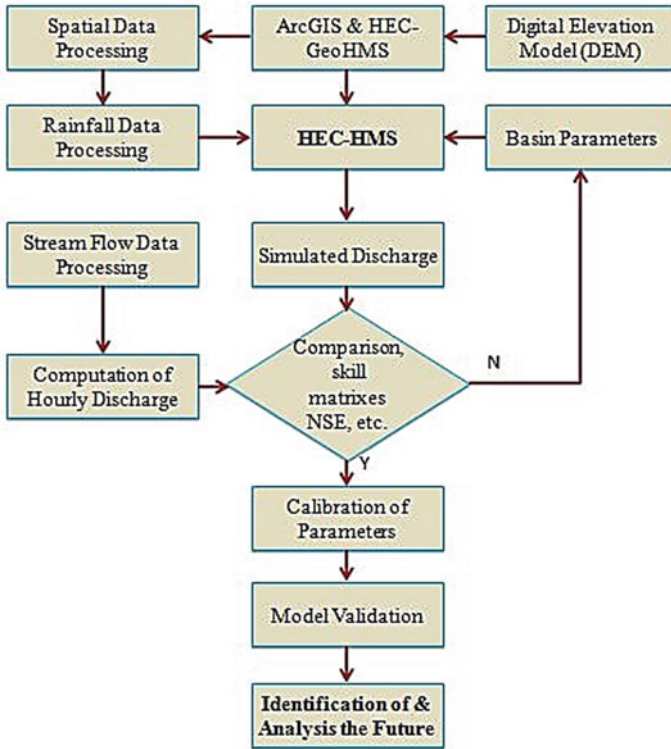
Spatial Data Processing

ArcGIS & HEC-GeoHMS

Digital Elevation Model (DEM)

Rainfall Data Processing

HEC-HMS

Basin Parameters

Stream Flow Data Processing

Simulated Discharge

Computation of Hourly Discharge

Comparison, skill matrixes NSE, etc.

N

Y

Calibration of Parameters

Model Validation

Identification of & Analysis the Future